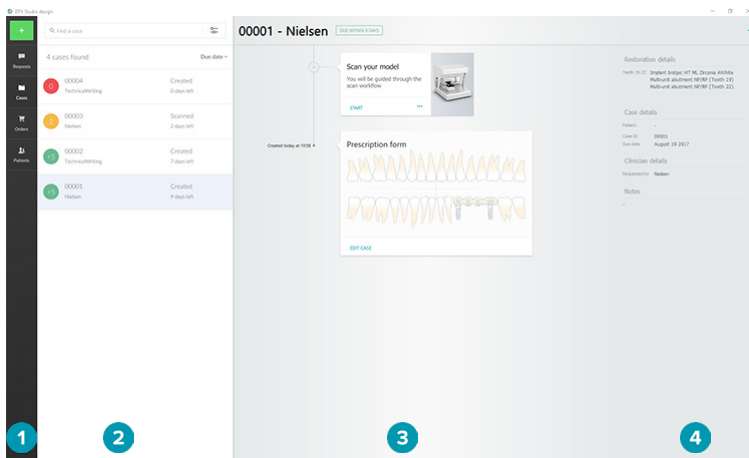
DTX Studio design

+
Requests
Cases
Orders
Patients

Find a case

4 cases found
Due date

0
00004
TechnicalWriting
Created
0 days left

2
00003
Nielsen
Scanned
2 days left

+5
00002
TechnicalWriting
Created
7 days left

+5
00001
Nielsen
Created
9 days left

00001 - Nielsen
DUE WITHIN 9 DAYS

Scan your model
You will be guided through the scan workflow
START

Created today at 13:58

Prescription form

EDIT CASE

Restoration details
Teeth 19-22
Implant bridge: HT ML Zirconia Alethe
Multi-unit abutment NP/RP (Teeth 19)
Multi-unit abutment NP/RP (Teeth 22)

Case details
Patient
Case ID 00001
Due date August 19 2017

Clinician details
Requested by Nielsen

Notes

1
2
3
4